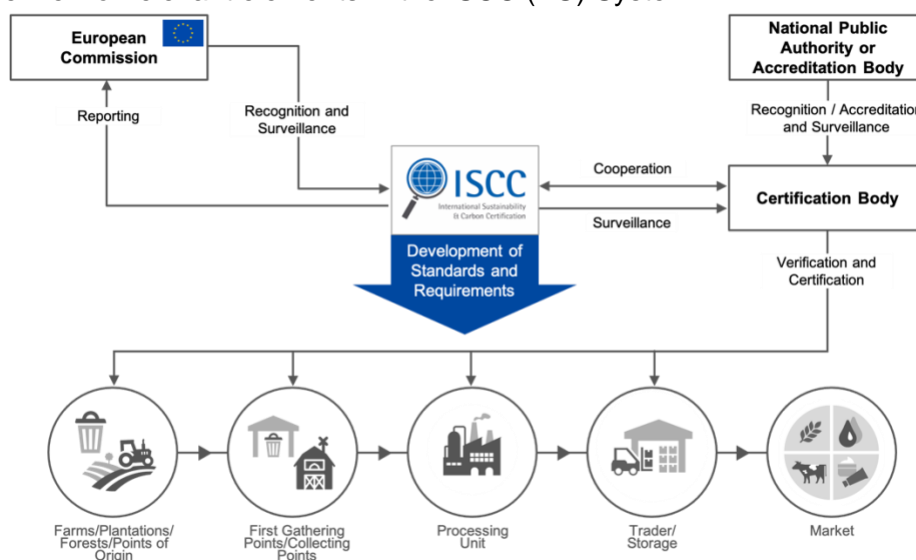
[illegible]

European Commission

National Public Authority or Accreditation Body

Reporting

Recognition and Surveillance

Recognition / Accreditation and Surveillance

ISCC
International Sustainability & Carbon Certification

Cooperation

Surveillance

Certification Body

Development of Standards and Requirements

Verification and Certification

Farms/Plantations/ Forests/Points of Origin

First Gathering Points/Collecting Points

Processing Unit

Trader/ Storage

Market